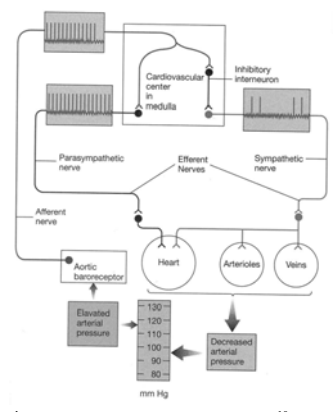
Cardiovascular center in medulla

Inhibitory interneuron

Parasympathetic nerve

Efferent Nerves

Sympathetic nerve

Afferent nerve

Heart

Arterioles

Veins

Aortic baroreceptor

Elevated arterial pressure

130
120
110
100
90
80
mm Hg

Decreased arterial pressure